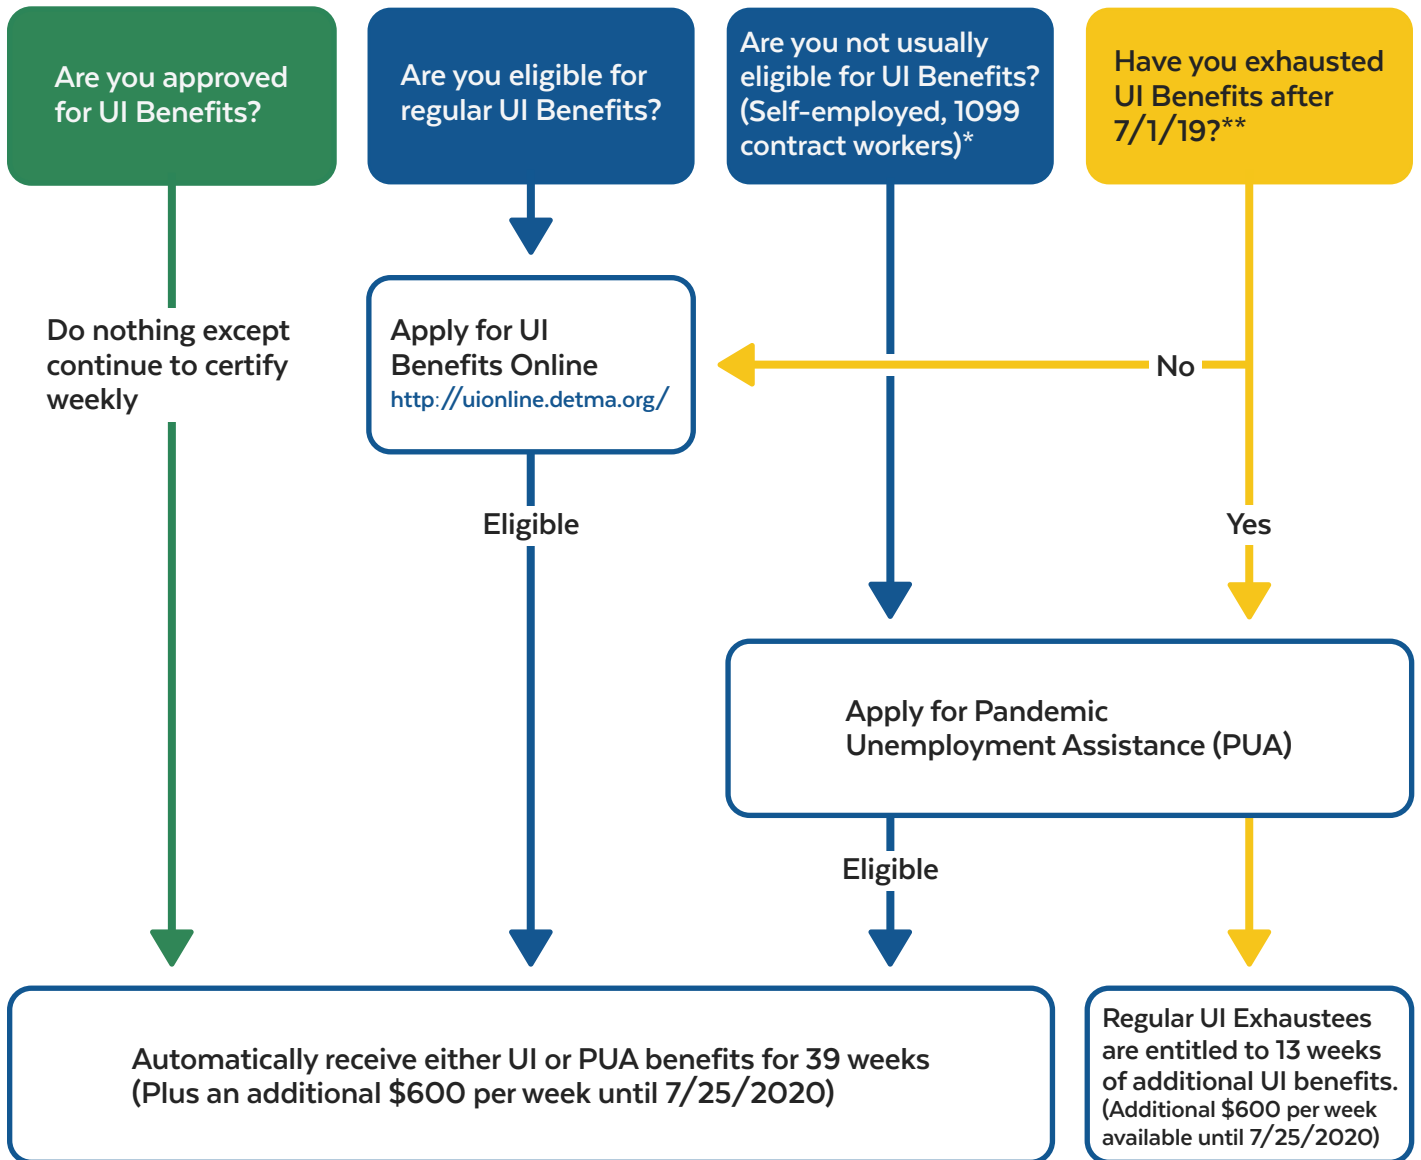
Are you approved for UI Benefits?

Are you eligible for regular UI Benefits?

Are you not usually eligible for UI Benefits? (Self-employed, 1099 contract workers)*

Have you exhausted UI Benefits after 7/1/19?**

Do nothing except continue to certify weekly

Apply for UI Benefits Online
http://uionline.detma.org/

No

Eligible

Yes

Apply for Pandemic Unemployment Assistance (PUA)

Eligible

Automatically receive either UI or PUA benefits for 39 weeks (Plus an additional \$600 per week until 7/25/2020)

Regular UI Exhaustees are entitled to 13 weeks of additional UI benefits. (Additional \$600 per week available until 7/25/2020)